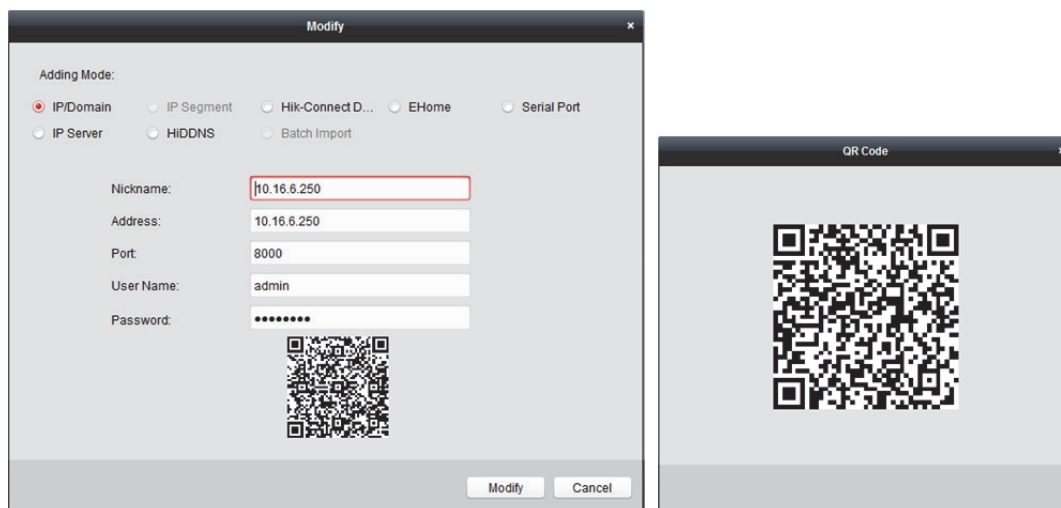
Modify ×

Adding Mode:

IP/Domain IP Segment Hik-Connect D... EHome Serial Port
IP Server HiDDNS Batch Import

Nickname: 10.16.6.250
Address: 10.16.6.250
Port: 8000
User Name: admin
Password: •••••••••

Modify Cancel

QR Code